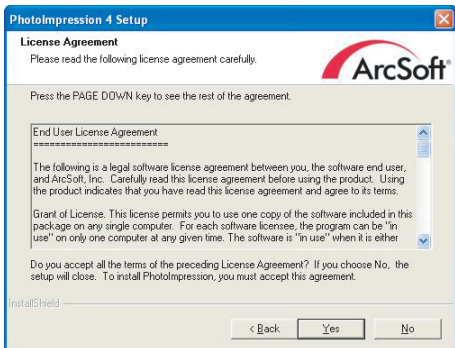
PhotoImpression 4 Setup

License Agreement
Please read the following license agreement carefully.

ArcSoft

Press the PAGE DOWN key to see the rest of the agreement.

End User License Agreement
==========================

The following is a legal software license agreement between you, the software end user, and ArcSoft, Inc. Carefully read this license agreement before using the product. Using the product indicates that you have read this license agreement and agree to its terms.

Grant of License. This license permits you to use one copy of the software included in this package on any single computer. For each software licensee, the program can be "in use" on only one computer at any given time. The software is "in use" when it is either

Do you accept all the terms of the preceding License Agreement? If you choose No, the setup will close. To install PhotoImpression, you must accept this agreement.

InstallShield

< Back
Yes
No